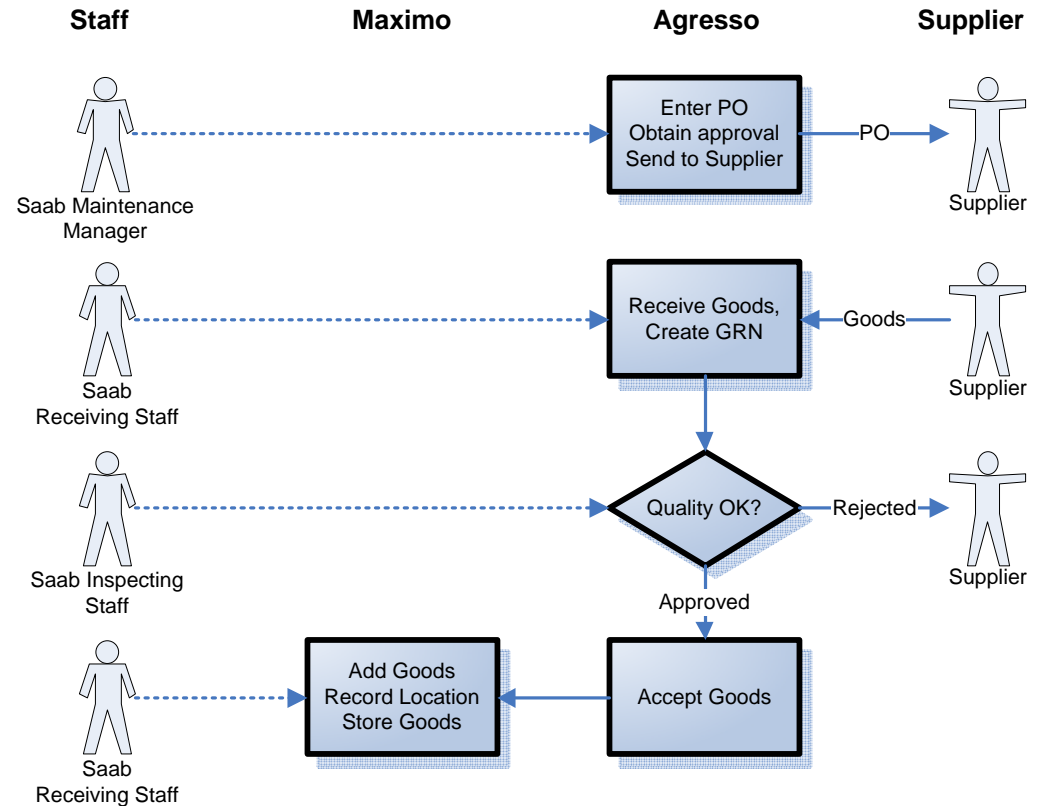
Staff

Maximo

Agresso

Supplier

Enter PO
Obtain approval
Send to Supplier

PO

Saab Maintenance
Manager

Supplier

Receive Goods,
Create GRN

Goods

Saab
Receiving Staff

Supplier

Quality OK?

Rejected

Saab Inspecting
Staff

Supplier

Approved

Add Goods
Record Location
Store Goods

Accept Goods

Saab
Receiving Staff